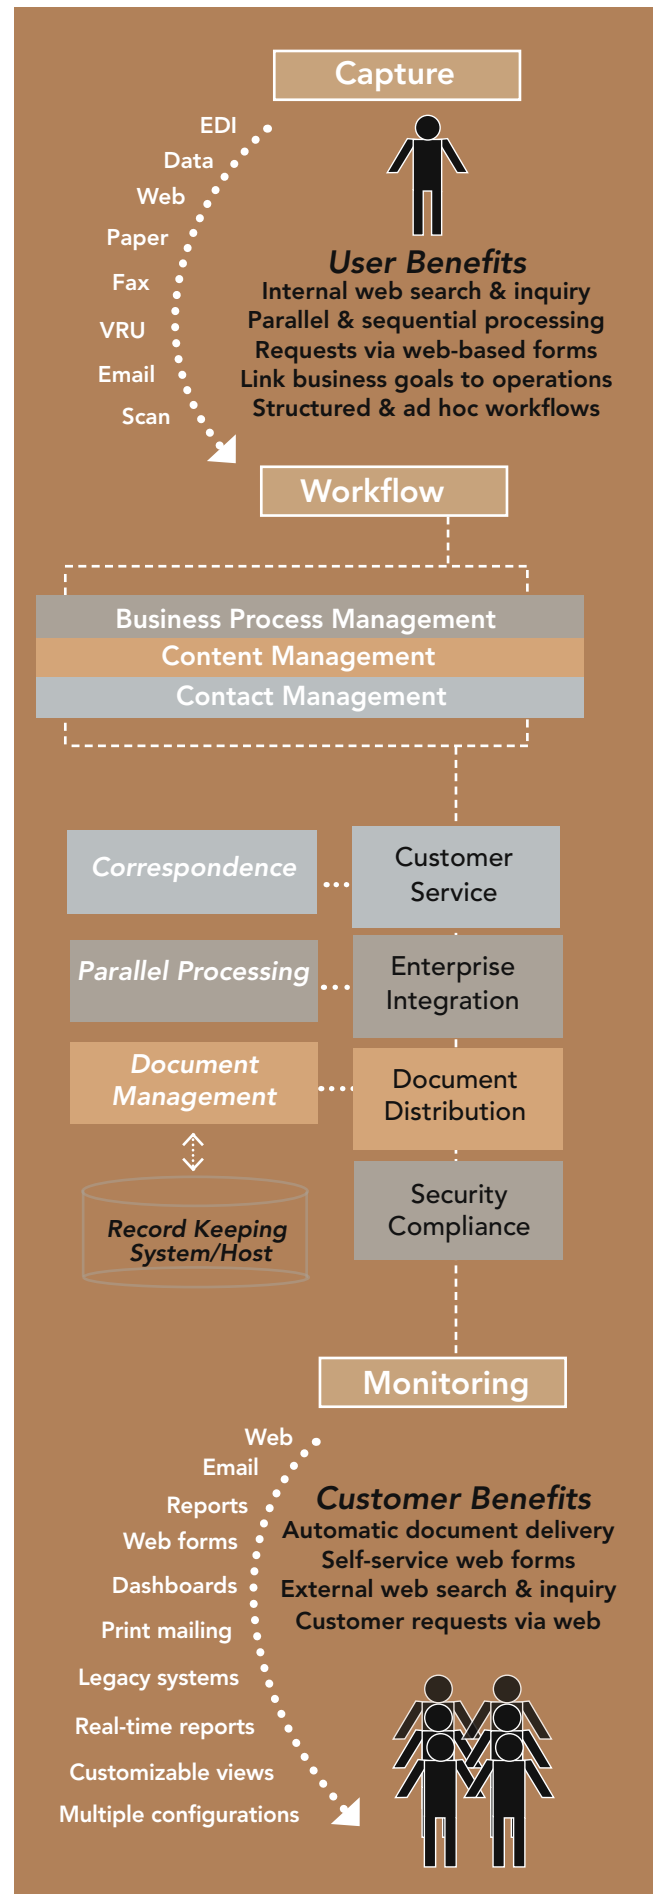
Capture

EDI
Data
Web
Paper
Fax
VRU
Email
Scan

User Benefits
Internal web search & inquiry
Parallel & sequential processing
Requests via web-based forms
Link business goals to operations
Structured & ad hoc workflows

Workflow

Business Process Management
Content Management
Contact Management

Correspondence
Customer Service

Parallel Processing
Enterprise Integration

Document Management
Document Distribution

Record Keeping System/Host
Security Compliance

Monitoring

Web
Email
Reports
Web forms
Dashboards
Print mailing
Legacy systems
Real-time reports
Customizable views
Multiple configurations

Customer Benefits
Automatic document delivery
Self-service web forms
External web search & inquiry
Customer requests via web